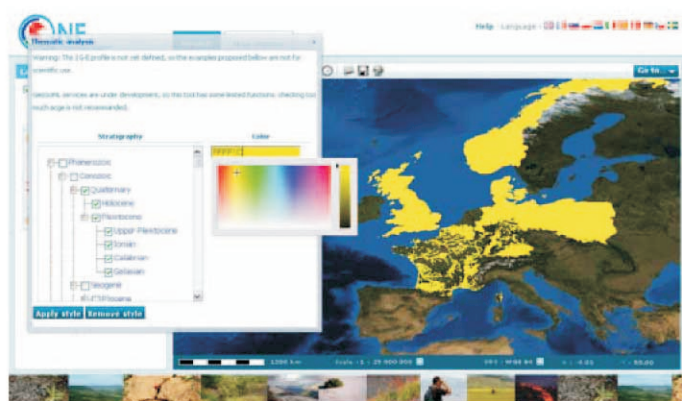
NE

Help · Language

Thematic analysis

Warning: The 1G-E profile is not yet defined, so the examples proposed below are not for scientific use.

Geologic services are under development, so the tool has some limited functions; checking too much age is not recommended.

Stratigraphy

Color

Phanerozoic
Cenozoic
Quaternary
Holocene
Pleistocene
Upper Pleistocene
Ionian
Calabrian
Gelasian
Neogene
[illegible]

Apply style

Remove style

Go to...

1200 km

Scale = 1 : 25 000 000

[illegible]